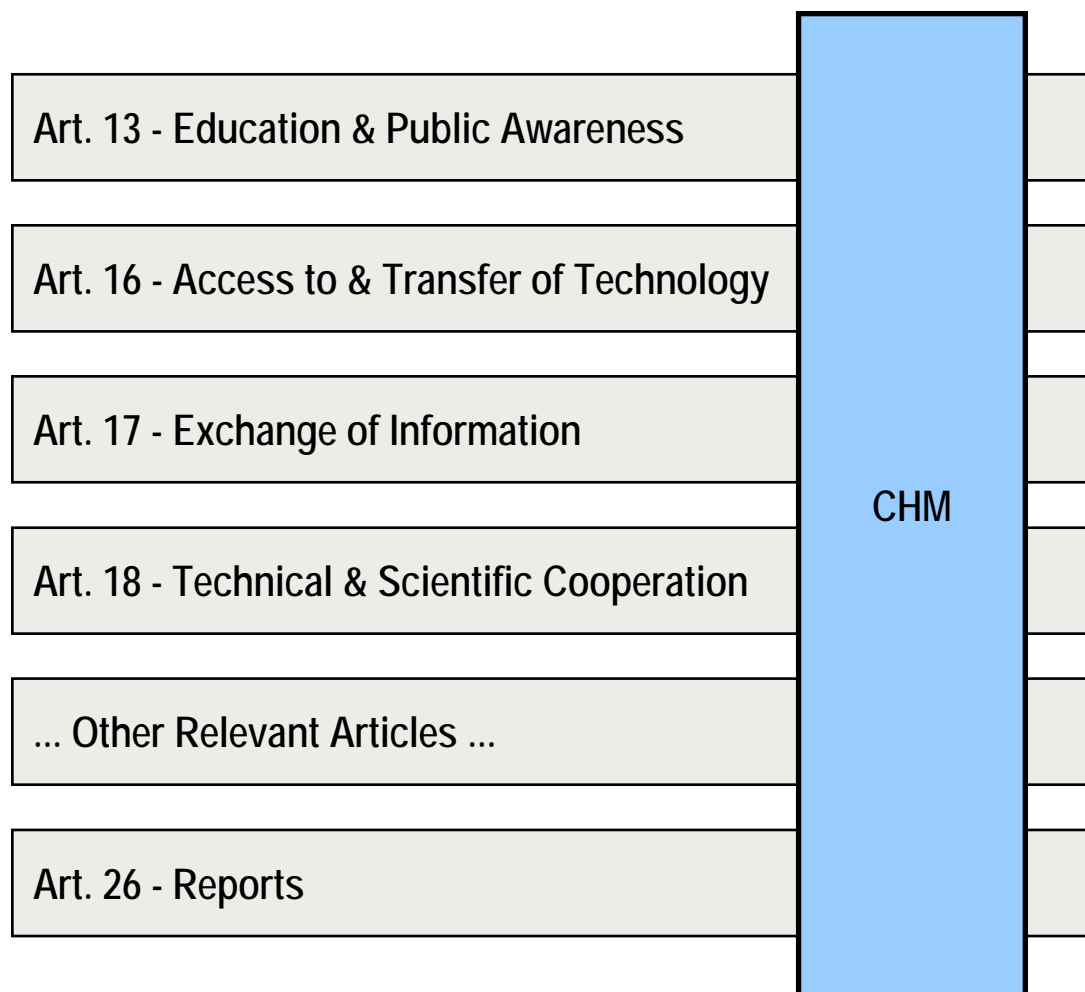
Art. 13 - Education & Public Awareness

Art. 16 - Access to & Transfer of Technology

Art. 17 - Exchange of Information

Art. 18 - Technical & Scientific Cooperation

... Other Relevant Articles ...

Art. 26 - Reports

CHM